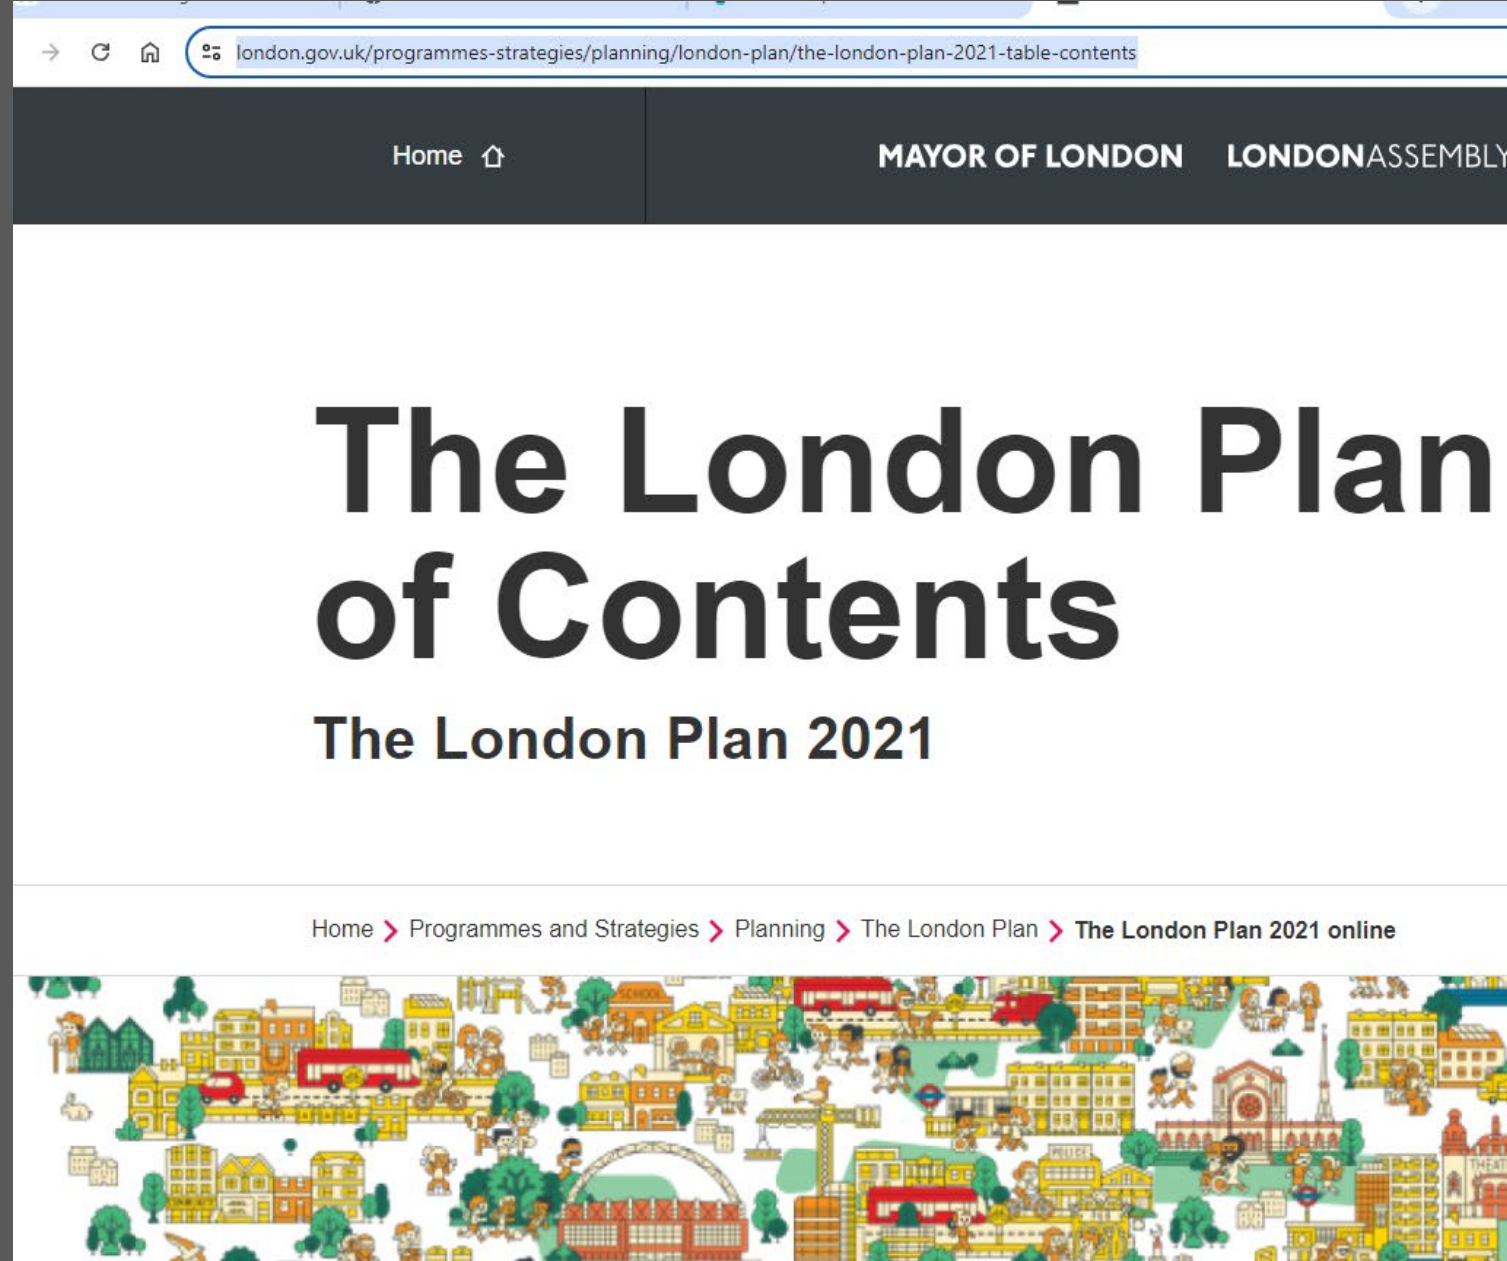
london.gov.uk/programmes-strategies/planning/london-plan/the-london-plan-2021-table-contents

Home

MAYOR OF LONDON LONDONASSEMBLY

The London Plan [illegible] of Contents

The London Plan 2021

Home > Programmes and Strategies > Planning > The London Plan > The London Plan 2021 online

SCHOOL

POLICE

THEAT